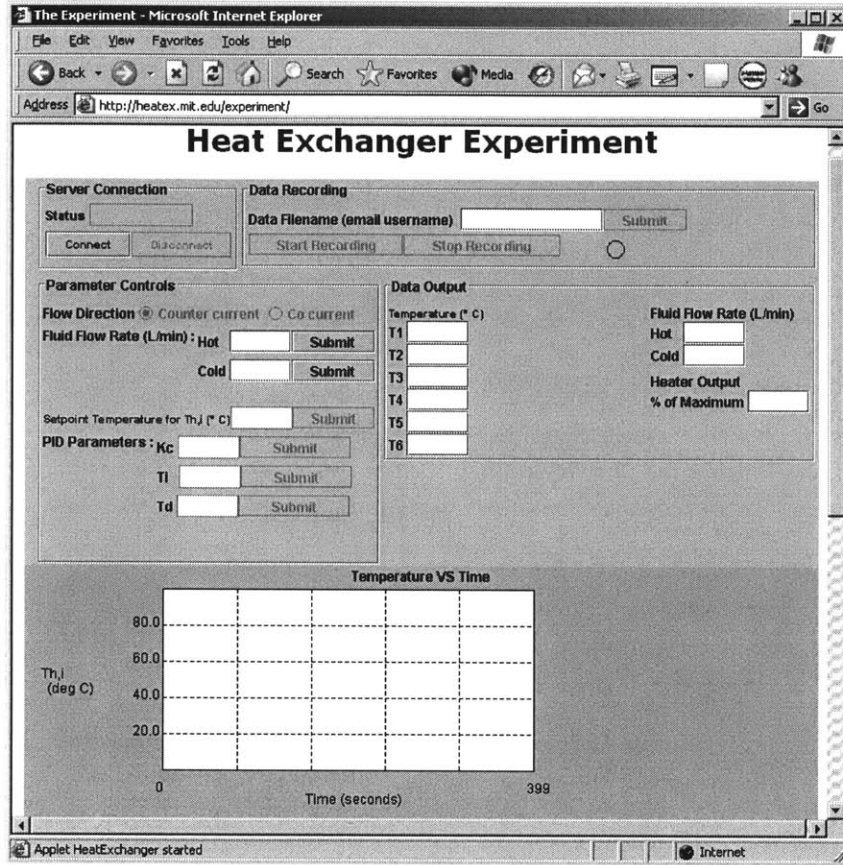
The Experiment - Microsoft Internet Explorer

File Edit View Favorites Tools Help

Back Search Favorites Media

Address http://heatex.mit.edu/experiment/ Go

Heat Exchanger Experiment

Server Connection
Status
Connect Disconnect

Data Recording
Data Filename (email username) Submit
Start Recording Stop Recording

Parameter Controls
Flow Direction Counter current Co current
Fluid Flow Rate (L/min) : Hot Submit
Cold Submit

Setpoint Temperature for Th,i (° C) Submit
PID Parameters : Kc Submit
Ti Submit
Td Submit

Data Output
Temperature (° C)
T1
T2
T3
T4
T5
T6

Fluid Flow Rate (L/min)
Hot
Cold
Heater Output
% of Maximum

Temperature VS Time

Th,i (deg C)

80.0
60.0
40.0
20.0

0
399
Time (seconds)

Applet HeatExchanger started

Internet